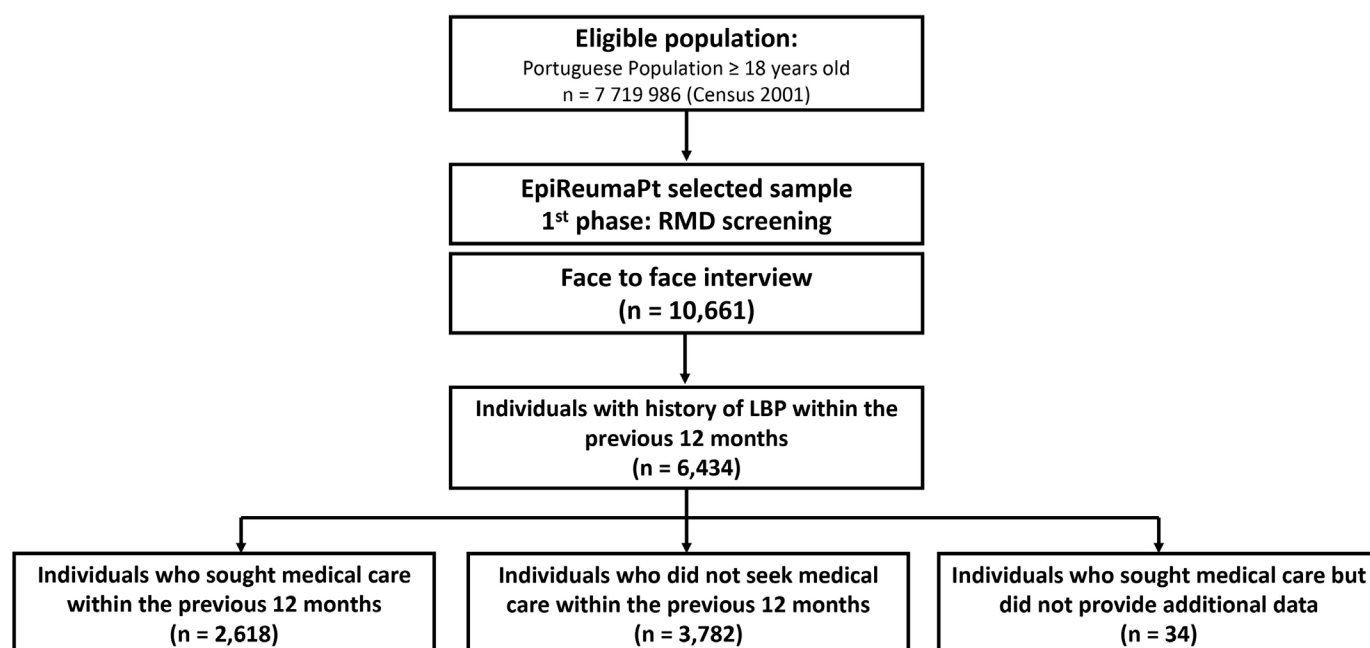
**Eligible population:**
Portuguese Population ≥ 18 years old
n = 7 719 986 (Census 2001)

**EpiReumaPt selected sample**
**1$^{st}$ phase: RMD screening**

**Face to face interview**
**(n = 10,661)**

**Individuals with history of LBP within the previous 12 months**
**(n = 6,434)**

**Individuals who sought medical care within the previous 12 months**
**(n = 2,618)**

**Individuals who did not seek medical care within the previous 12 months**
**(n = 3,782)**

**Individuals who sought medical care but did not provide additional data**
**(n = 34)**